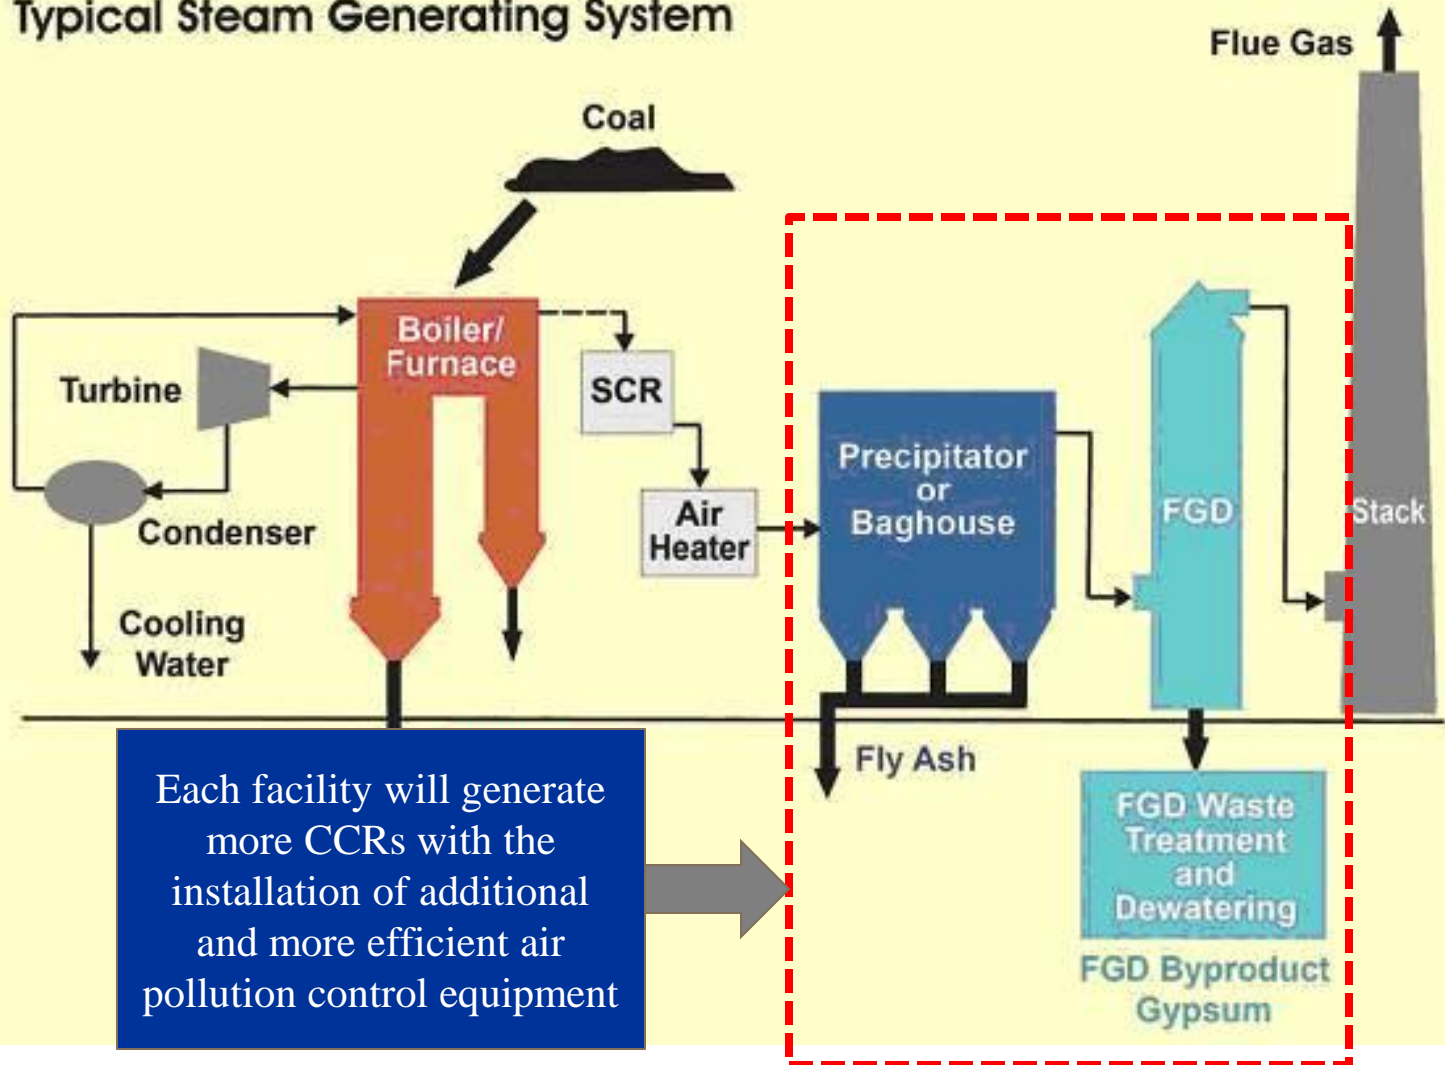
Typical Steam Generating System

Flue Gas

Coal

Boiler/ Furnace

SCR

Turbine

Condenser

Cooling Water

Air Heater

Precipitator or Baghouse

FGD

Stack

Fly Ash

FGD Waste Treatment and Dewatering

FGD Byproduct Gypsum

Each facility will generate more CCRs with the installation of additional and more efficient air pollution control equipment